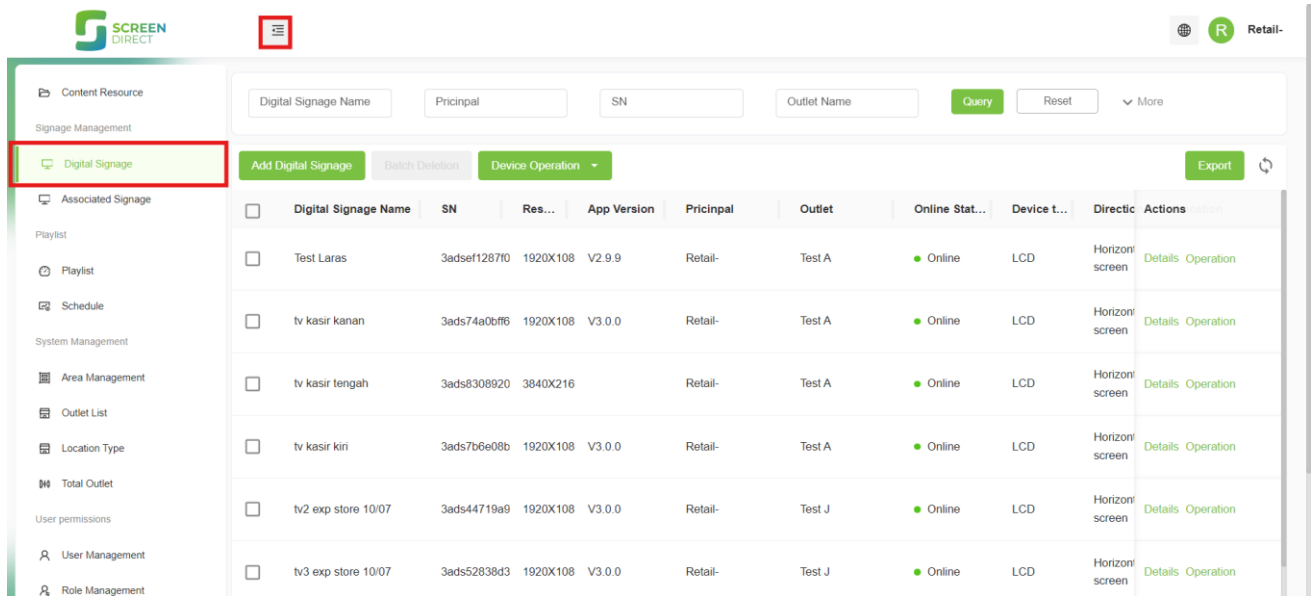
SCREEN DIRECT

R Retail-

Content Resource
Signage Management
Digital Signage
Associated Signage
Playlist
Playlist
Schedule
System Management
Area Management
Outlet List
Location Type
Total Outlet
User permissions
User Management
Role Management

Digital Signage Name
Pricinpal
SN
Outlet Name
Query
Reset
More

Add Digital Signage
Batch Deletion
Device Operation
Export

| | Digital Signage Name | SN | Res... | App Version | Pricinpal | Outlet | Online Stat... | Device t... | Directic | Actions |
|---|---|---|---|---|---|---|---|---|---|---|
| | Test Laras | 3adsef1287f0 | 1920X108 | V2.9.9 | Retail- | Test A | Online | LCD | Horizont screen | Details Operation |
| | tv kasir kanan | 3ads74a0bff6 | 1920X108 | V3.0.0 | Retail- | Test A | Online | LCD | Horizont screen | Details Operation |
| | tv kasir tengah | 3ads8308920 | 3840X216 | | Retail- | Test A | Online | LCD | Horizont screen | Details Operation |
| | tv kasir kiri | 3ads7b6e08b | 1920X108 | V3.0.0 | Retail- | Test A | Online | LCD | Horizont screen | Details Operation |
| | tv2 exp store 10/07 | 3ads44719a9 | 1920X108 | V3.0.0 | Retail- | Test J | Online | LCD | Horizont screen | Details Operation |
| | tv3 exp store 10/07 | 3ads52838d3 | 1920X108 | V3.0.0 | Retail- | Test J | Online | LCD | Horizont screen | Details Operation |